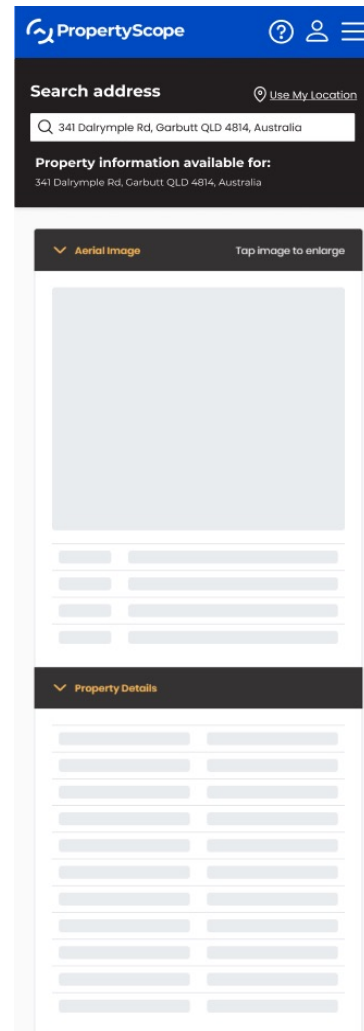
PropertyScope

Search address

Use My Location

341 Dalrymple Rd, Garbutt QLD 4814, Australia

Property information available for:

341 Dalrymple Rd, Garbutt QLD 4814, Australia

Aerial Image

Tap image to enlarge

Property Details